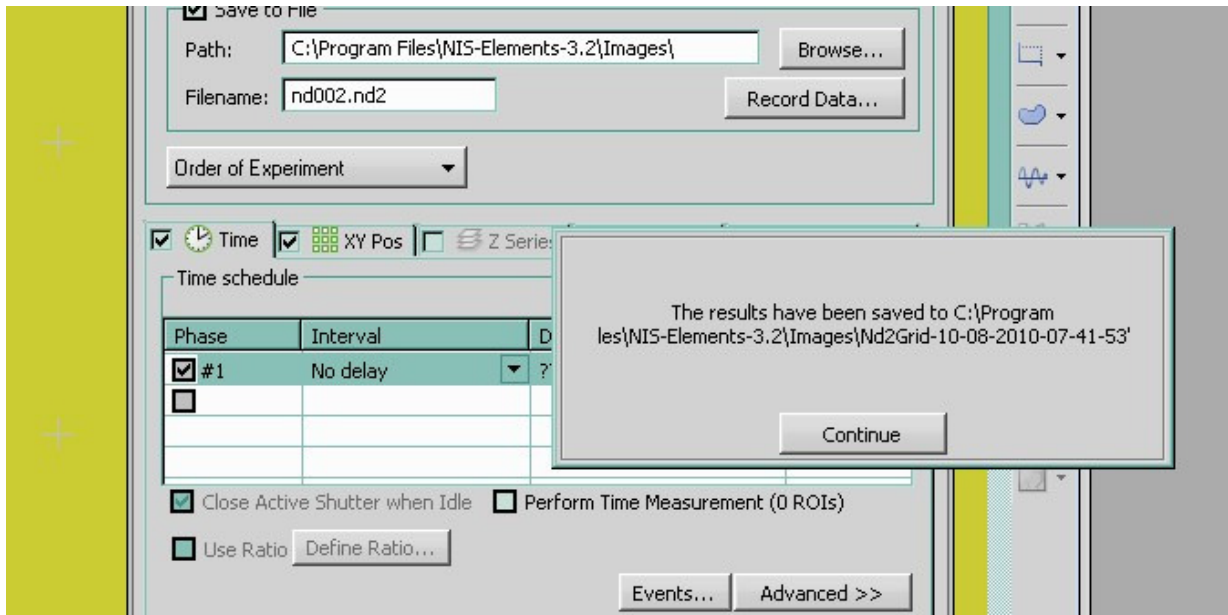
Save to File

Path: C:\Program Files\NIS-Elements-3.2\Images\ Browse...

Filename: nd002.nd2 Record Data...

Order of Experiment

Time XY Pos Z Serie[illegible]

Time schedule

| Phase | Interval | D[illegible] |
|---|---|---|
| #1 | No delay | ?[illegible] |
| | | |
| | | |
| | | |

Close Active Shutter when Idle Perform Time Measurement (0 ROIs)

Use Ratio Define Ratio...

Events... Advanced >>

The results have been saved to C:\Program les\NIS-Elements-3.2\Images\Nd2Grid-10-08-2010-07-41-53'

Continue